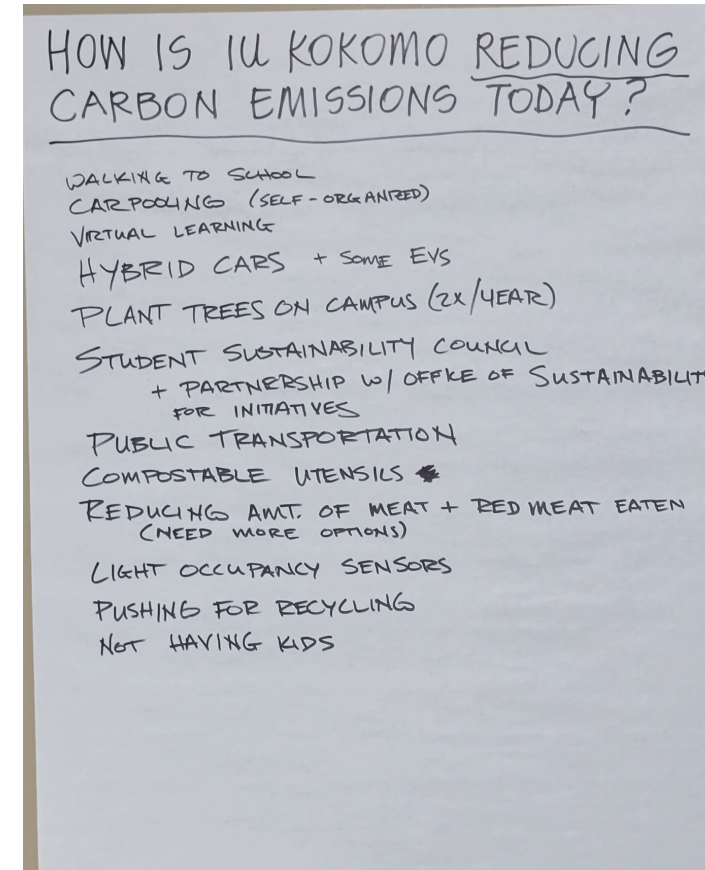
HOW IS IU KOKOMO REDUCING CARBON EMISSIONS TODAY?

WALKING TO SCHOOL
CARPOOLING (SELF-ORGANIZED)
VIRTUAL LEARNING
HYBRID CARS + SOME EVS
PLANT TREES ON CAMPUS (2X/YEAR)
STUDENT SUSTAINABILITY COUNCIL
+ PARTNERSHIP W/ OFFICE OF SUSTAINABILIT
FOR INITIATIVES
PUBLIC TRANSPORTATION
COMPOSTABLE UTENSILS
REDUCING AMT. OF MEAT + RED MEAT EATEN
(NEED MORE OPTIONS)
LIGHT OCCUPANCY SENSORS
PUSHING FOR RECYCLING
NOT HAVING KIDS